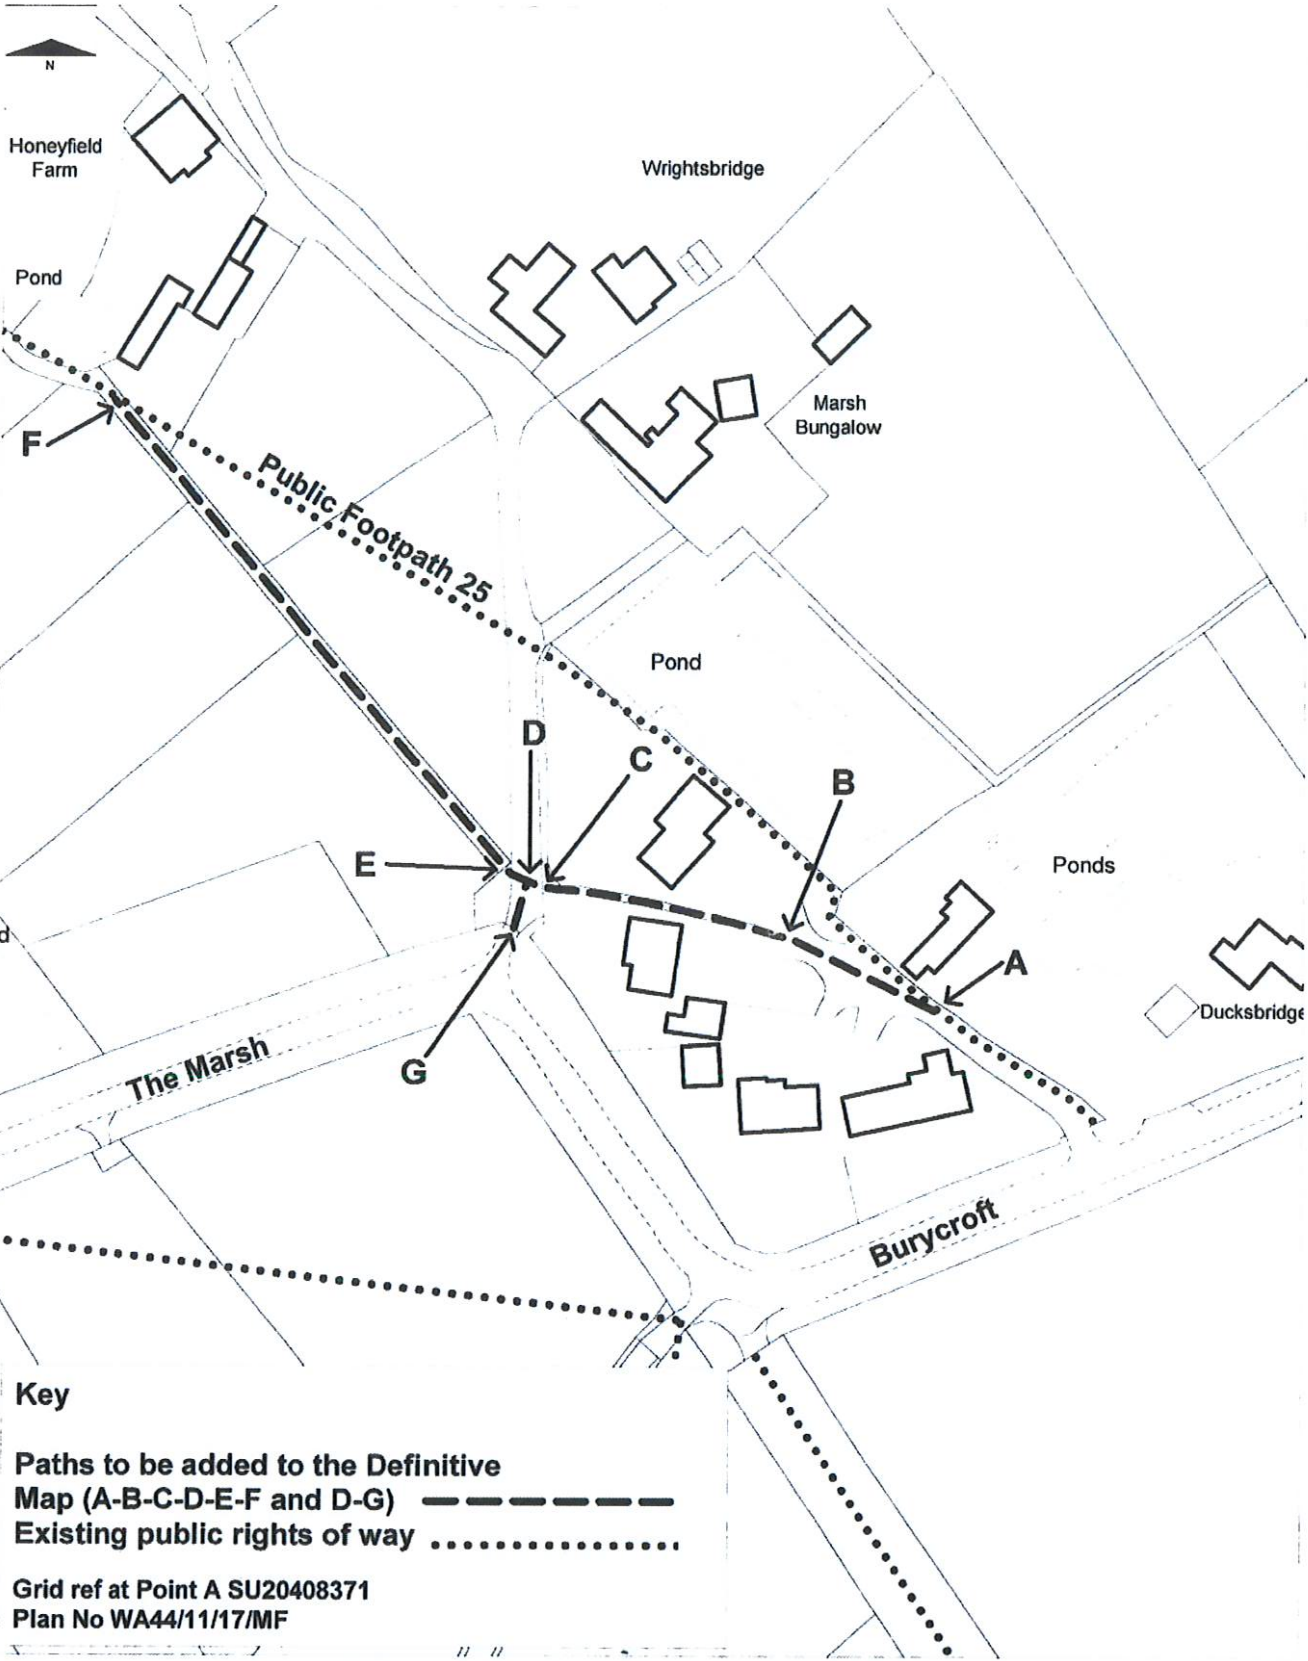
N

Honeyfield Farm

Wrightsbridge

Pond

Marsh Bungalow

F

Public Footpath 25

Pond

D

C

B

E

Ponds

A

Ducksbridge

G

The Marsh

Burycroft

Key

Paths to be added to the Definitive Map (A-B-C-D-E-F and D-G)
Existing public rights of way

Grid ref at Point A SU20408371
Plan No WA44/11/17/MF